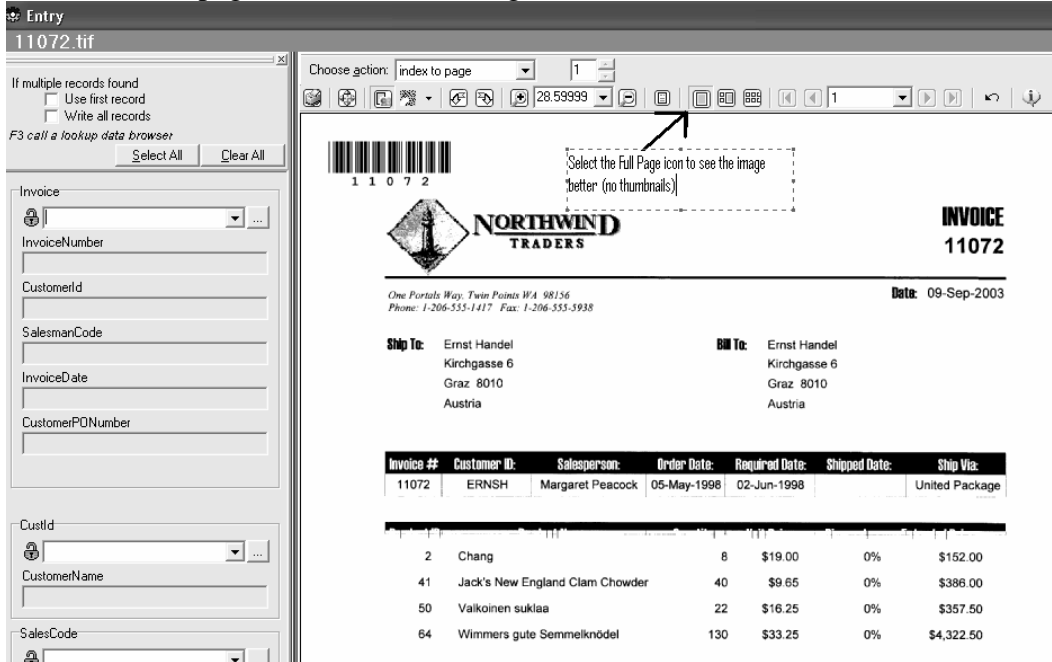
Entry
11072.tif

If multiple records found
Use first record
Write all records
F3 call a lookup data browser
Select All
Clear All

Invoice
InvoiceNumber
CustomerId
SalesmanCode
InvoiceDate
CustomerPONumber

CustId
CustomerName

SalesCode

Choose action: index to page
1
28.59999
1

Select the Full Page icon to see the image better (no thumbnails)

11072

NORTHWIND
TRADERS

INVOICE
11072

One Portals Way, Twin Points WA 98156
Phone: 1-206-555-1417 Fax: 1-206-555-5938

Date: 09-Sep-2003

Ship To: Ernst Handel
Kirchgasse 6
Graz 8010
Austria

Bill To: Ernst Handel
Kirchgasse 6
Graz 8010
Austria

| Invoice # | Customer ID: | Salesperson: | Order Date: | Required Date: | Shipped Date: | Ship Via: |
|---|---|---|---|---|---|---|
| 11072 | ERNSH | Margaret Peacock | 05-May-1998 | 02-Jun-1998 | | United Package |

| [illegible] | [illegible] | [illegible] | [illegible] | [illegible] | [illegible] |
|---|---|---|---|---|---|
| 2 | Chang | 8 | \$19.00 | 0% | \$152.00 |
| 41 | Jack's New England Clam Chowder | 40 | \$9.65 | 0% | \$386.00 |
| 50 | Valkoinen suklaa | 22 | \$16.25 | 0% | \$357.50 |
| 64 | Wimmers gute Semmelknödel | 130 | \$33.25 | 0% | \$4,322.50 |